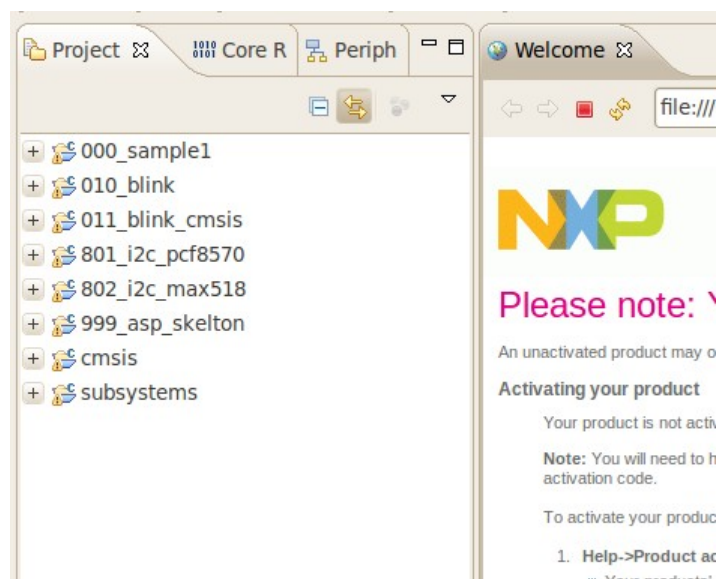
Project ☒ Core R Periph

+ 000_sample1
+ 010_blink
+ 011_blink_cmsis
+ 801_i2c_pcf8570
+ 802_i2c_max518
+ 999_asp_skelton
+ cmsis
+ subsystems

Welcome ☒

file:///

NXP

Please note: Y

An unactivated product may o

Activating your product

Your product is not activ

Note: You will need to h activation code.

To activate your produc

1. Help->Product ac

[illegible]